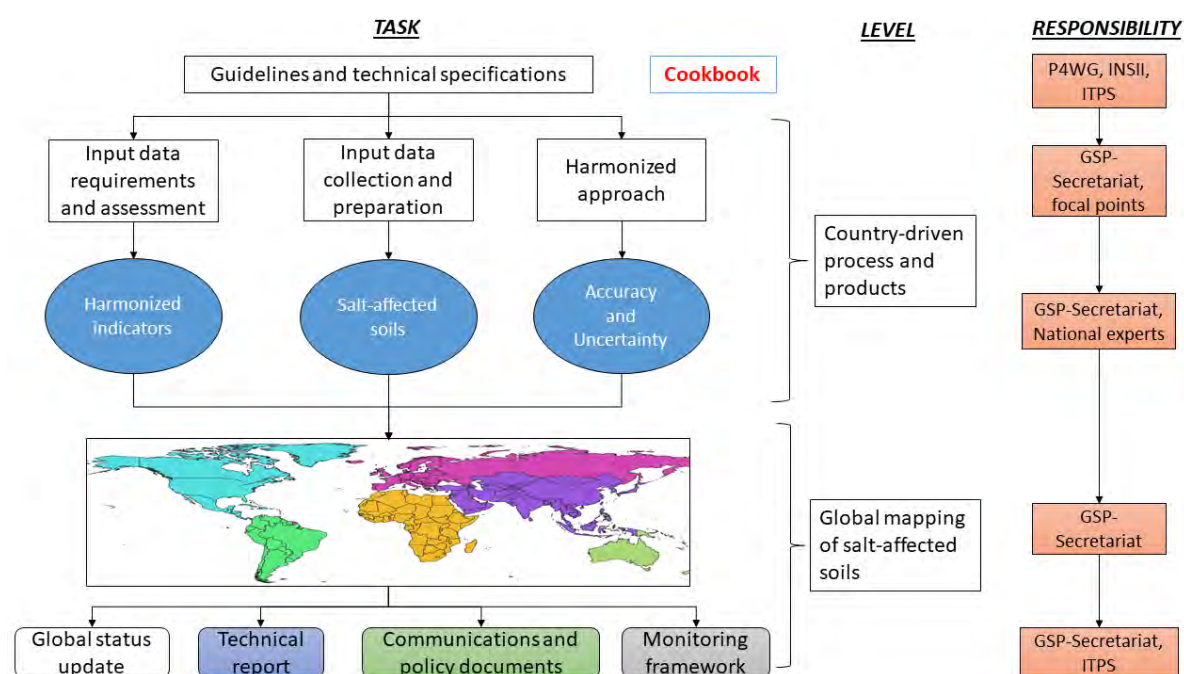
TASK

LEVEL

RESPONSIBILITY

Guidelines and technical specifications

Cookbook

P4WG, INSII, ITPS

Input data requirements and assessment

Input data collection and preparation

Harmonized approach

GSP-Secretariat, focal points

Harmonized indicators

Salt-affected soils

Accuracy and Uncertainty

Country-driven process and products

GSP-Secretariat, National experts

Global mapping of salt-affected soils

GSP-Secretariat

Global status update

Technical report

Communications and policy documents

Monitoring framework

GSP-Secretariat, ITPS